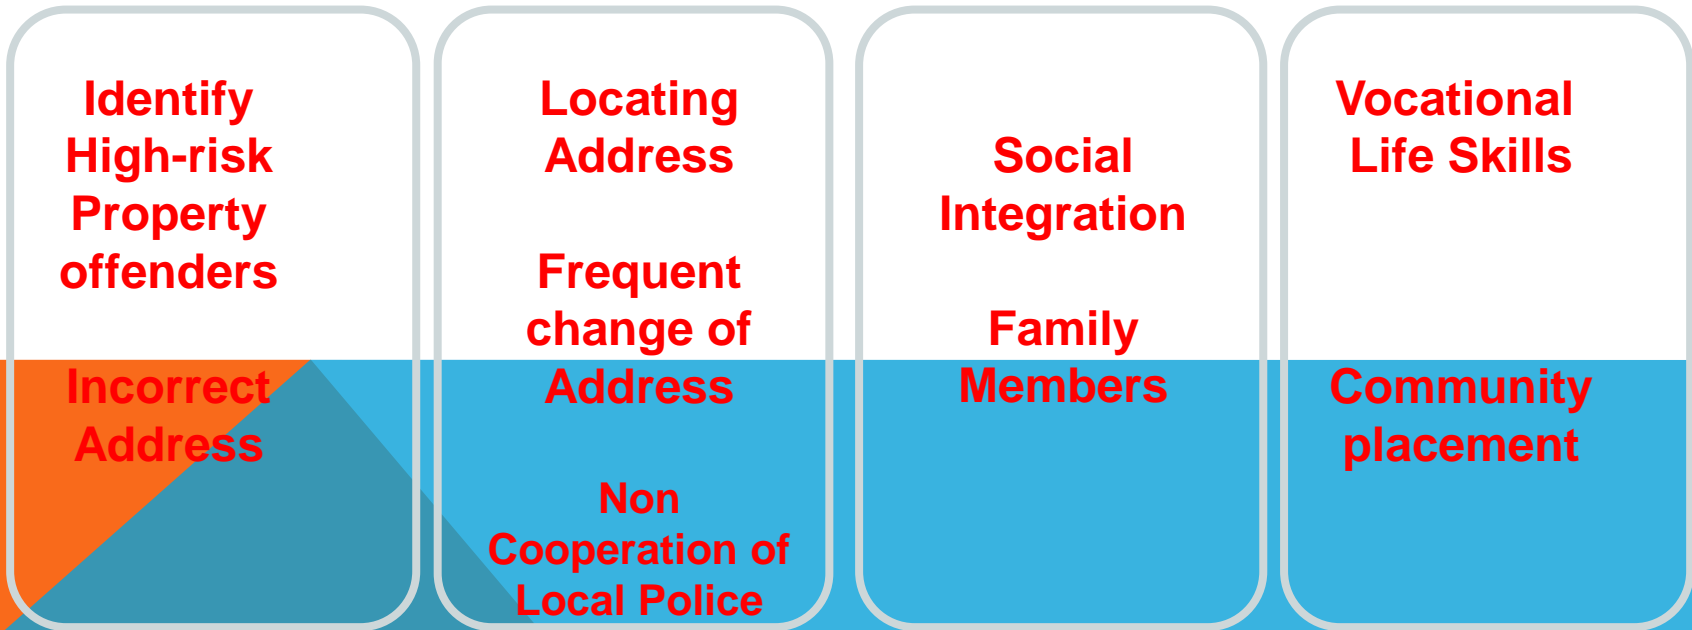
Identify High-risk Property offenders

Incorrect Address

Locating Address

Frequent change of Address

Non Cooperation of Local Police

Social Integration

Family Members

Vocational Life Skills

Community placement